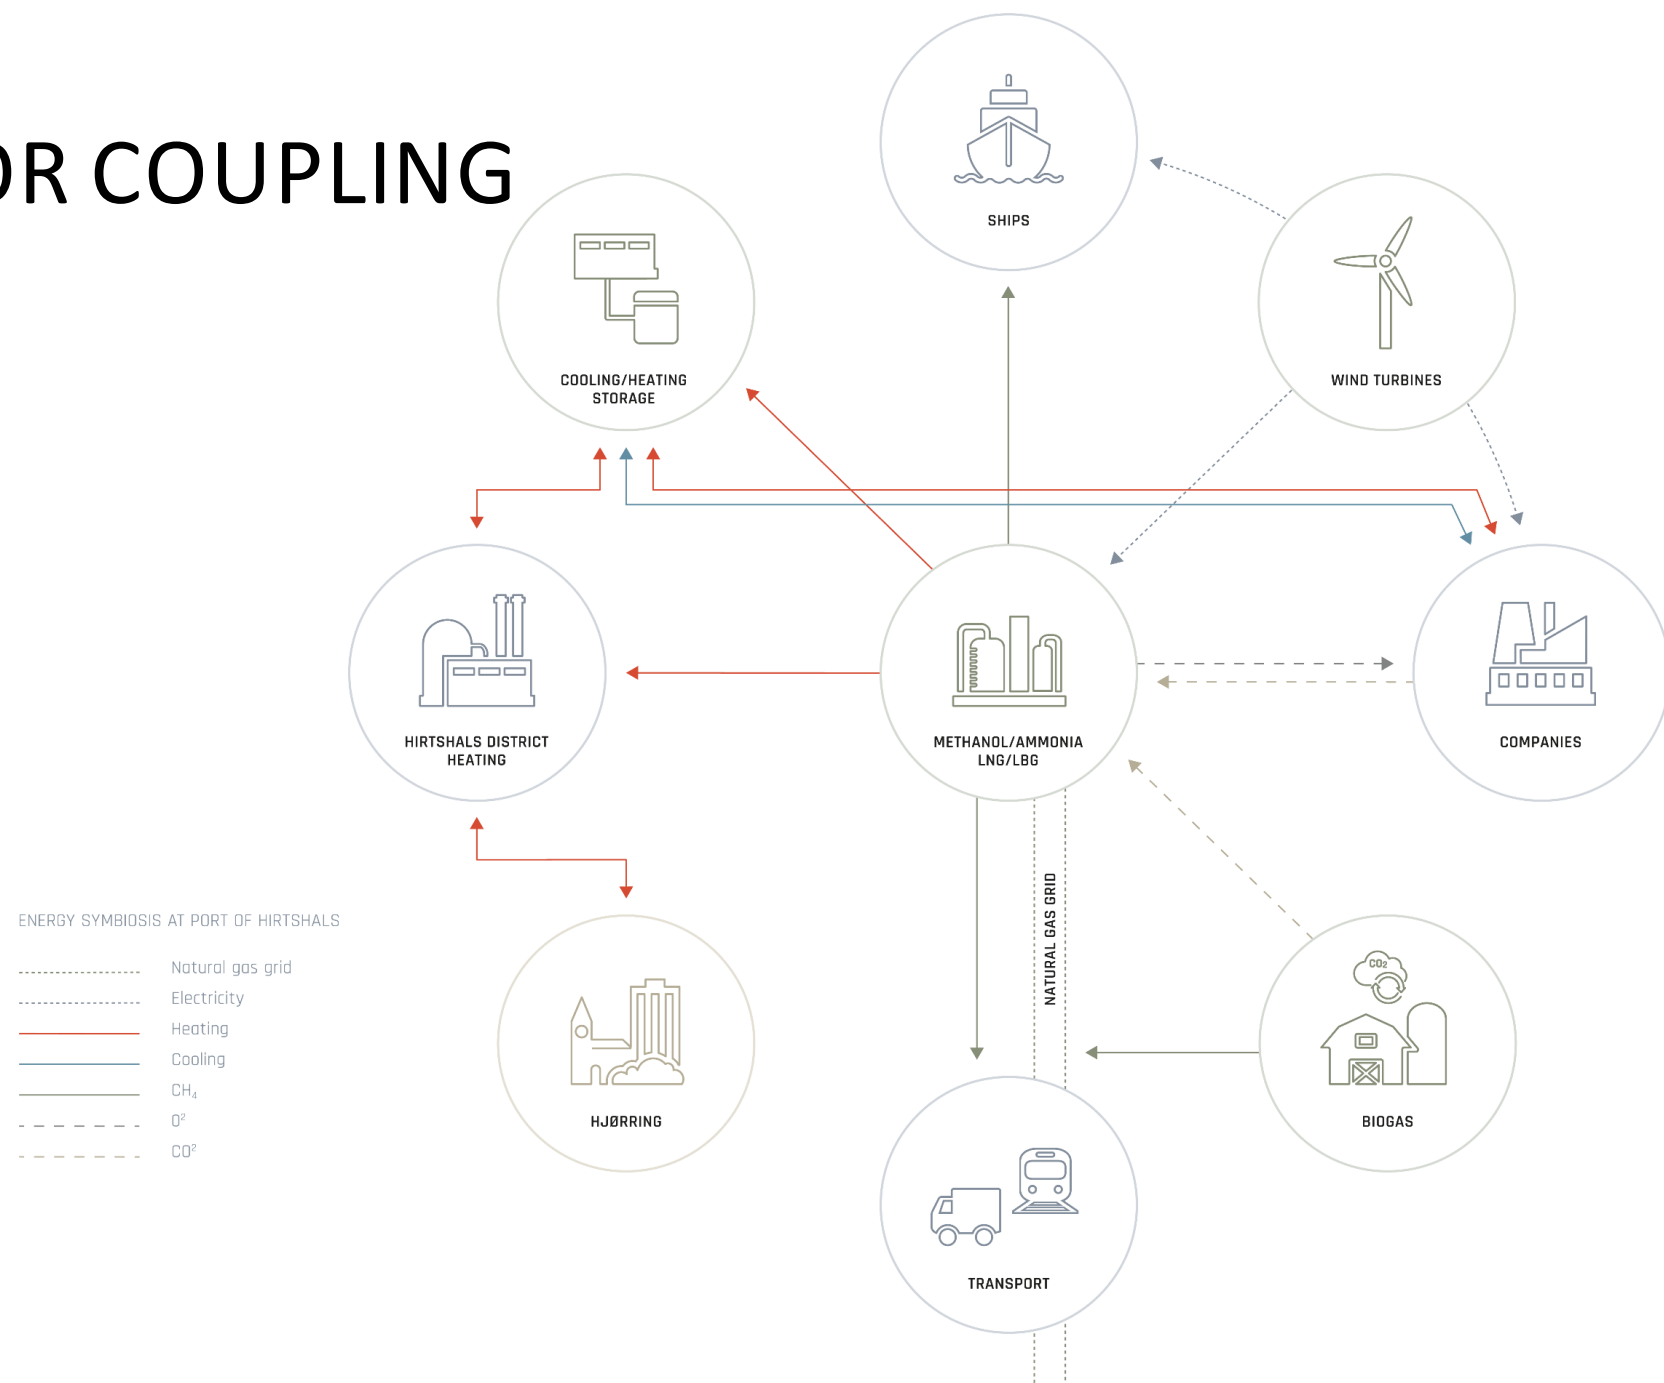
OR COUPLING

SHIPS

COOLING/HEATING STORAGE

WIND TURBINES

HIRTSHALS DISTRICT HEATING

METHANOL/AMMONIA LNG/LBG

COMPANIES

NATURAL GAS GRID

ENERGY SYMBIOSIS AT PORT OF HIRTSHALS

Natural gas grid
Electricity
Heating
Cooling
$CH_4$
$O^2$
$CO^2$

HJØRRING

$CO_2$

BIOGAS

TRANSPORT